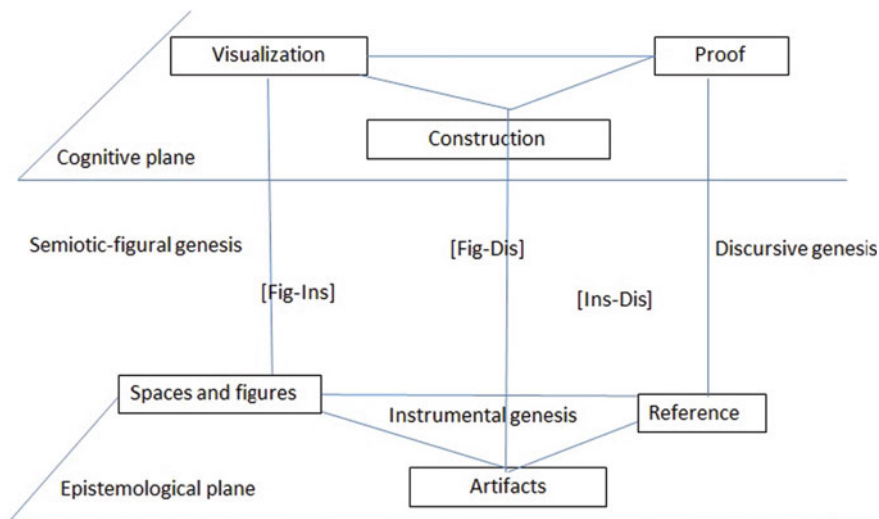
Visualization

Proof

Construction

Cognitive plane

Semiotic-figural genesis

[Fig-Dis]

Discursive genesis

[Fig-Ins]

[Ins-Dis]

Spaces and figures

Instrumental genesis

Reference

Epistemological plane

Artifacts